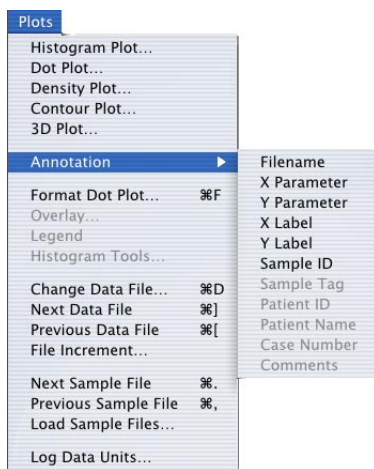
Plots

Histogram Plot...
Dot Plot...
Density Plot...
Contour Plot...
3D Plot...

Annotation

Format Dot Plot... ⌘F
Overlay...
Legend
Histogram Tools...

Change Data File... ⌘D
Next Data File ⌘]
Previous Data File ⌘[
File Increment...

Next Sample File ⌘.
Previous Sample File ⌘,
Load Sample Files...

Log Data Units...

Filename
X Parameter
Y Parameter
X Label
Y Label
Sample ID
Sample Tag
Patient ID
Patient Name
Case Number
Comments